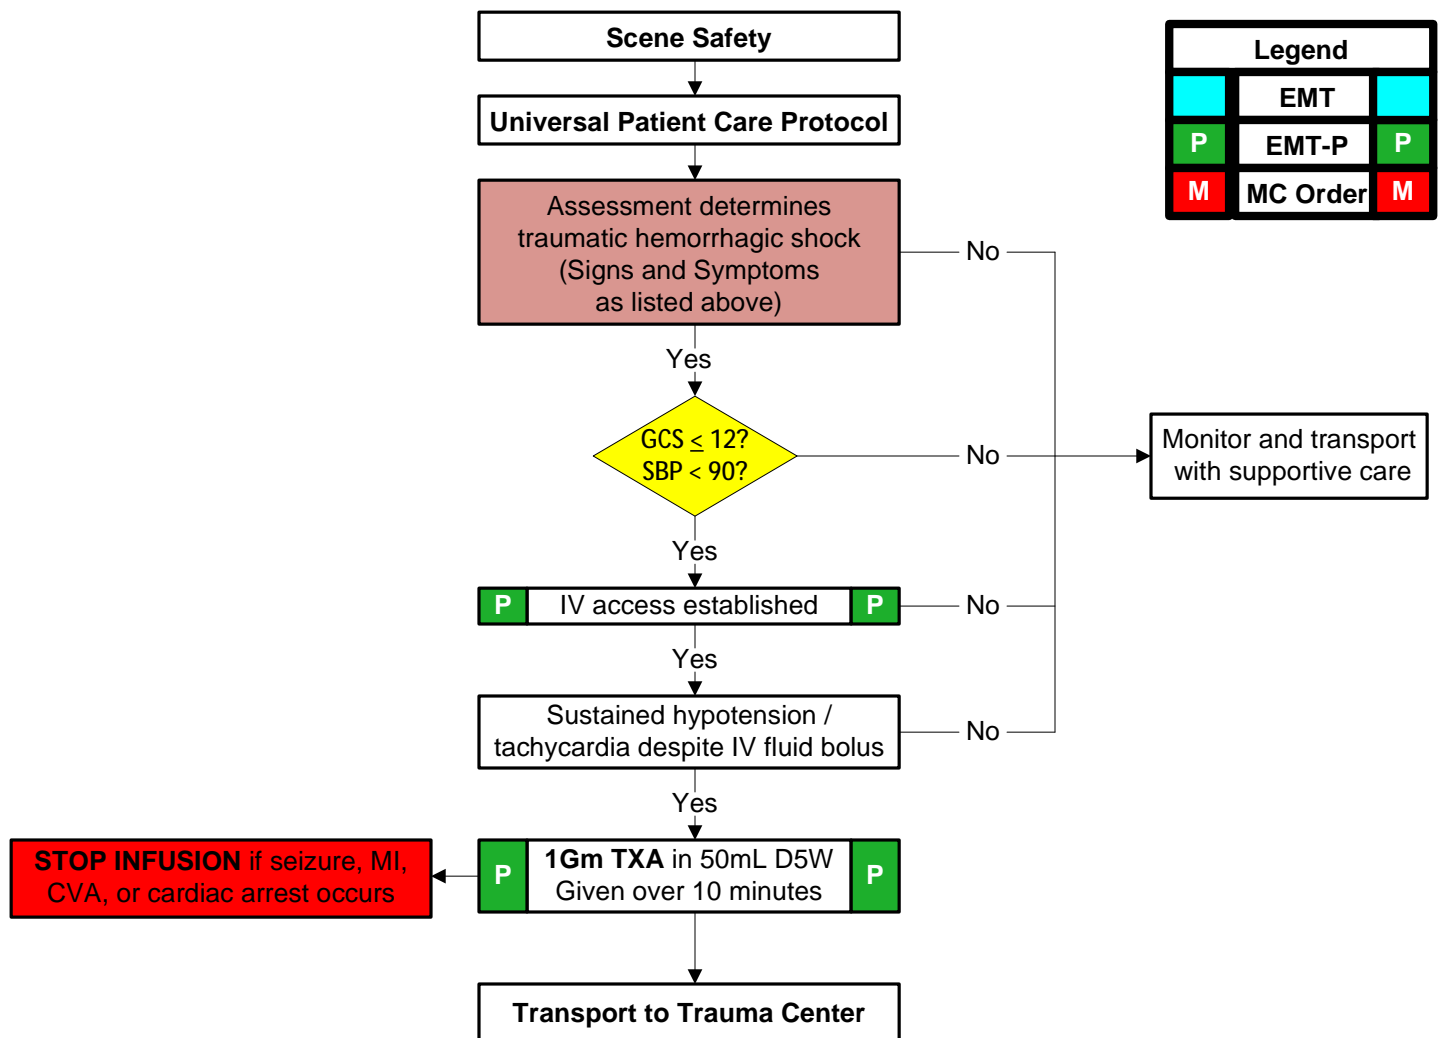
Scene Safety

Universal Patient Care Protocol

Assessment determines traumatic hemorrhagic shock (Signs and Symptoms as listed above)

No

Yes

GCS $\leq$ 12?
SBP < 90?

No

Monitor and transport with supportive care

Yes

P IV access established P

No

Yes

Sustained hypotension / tachycardia despite IV fluid bolus

No

Yes

STOP INFUSION if seizure, MI, CVA, or cardiac arrest occurs

P 1Gm TXA in 50mL D5W Given over 10 minutes P

Transport to Trauma Center

| Legend | | |
|---|---|---|
| | EMT | |
| P | EMT-P | P |
| M | MC Order | M |